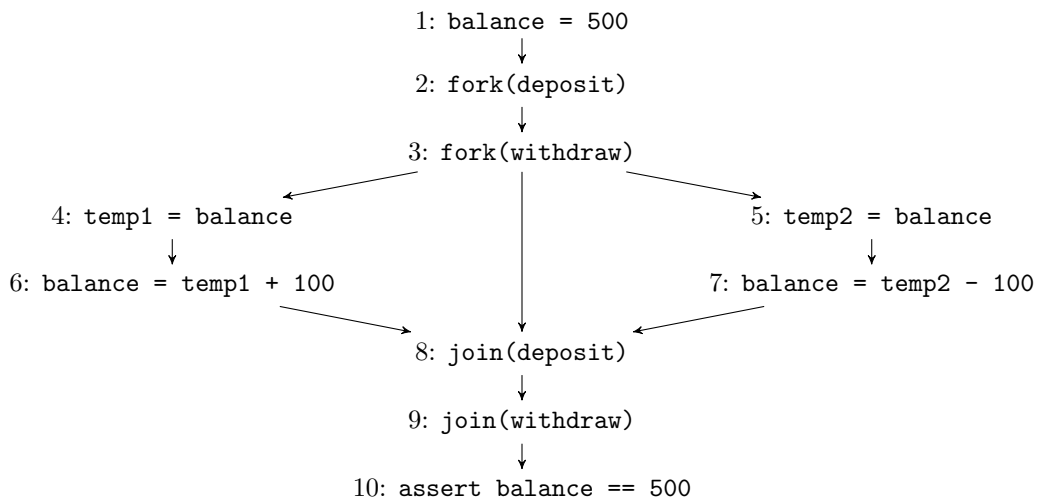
1: balance = 500

2: fork(deposit)

3: fork(withdraw)

4: temp1 = balance

5: temp2 = balance

6: balance = temp1 + 100

7: balance = temp2 - 100

8: join(deposit)

9: join(withdraw)

10: assert balance == 500